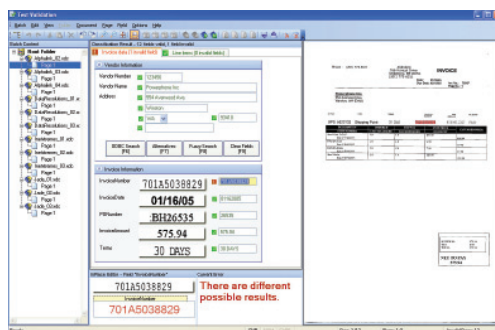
Text Validation

Batch Edit View Document Page Field Options Help

Batch Content

Root Folder

Alphabet_02.xdc

Page 1

Alphabet_03.xdc

Page 1

Alphabet_04.xdc

Page 1

TotalResolutions_01.xdc

Page 1

TotalResolutions_02.xdc

Page 1

TotalResolutions_03.xdc

Page 1

Invoice_01.xdc

Page 1

Invoice_02.xdc

Page 1

Invoice_03.xdc

Page 1

Lady_01.xdc

Page 1

Lady_02.xdc

Page 1

Lady_03.xdc

Page 1

Classification Result : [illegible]

Invoice data (1 invalid field)

Line items (0 invalid fields)

Vendor Information

Vendor Number

123456

Vendor Name

Powerphone Inc

Address

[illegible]

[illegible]

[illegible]

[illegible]

BDMC Search [F8]

Alternatives [F7]

Fuzzy Search [F8]

Clear Fields [F9]

Invoice Information

InvoiceNumber

701A5038829

InvoiceDate

01/16/05

PONumber

BH26535

InvoiceAmount

575.94

Terms

30 DAYS

701A5038829

01/16/05

BH26535

575.94

30 DAYS

Influence Editor - Field "InvoiceNumber"

Correct Error

701A5038829

InvoiceNumber

701A5038829

There are different possible results.

INVOICE

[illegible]